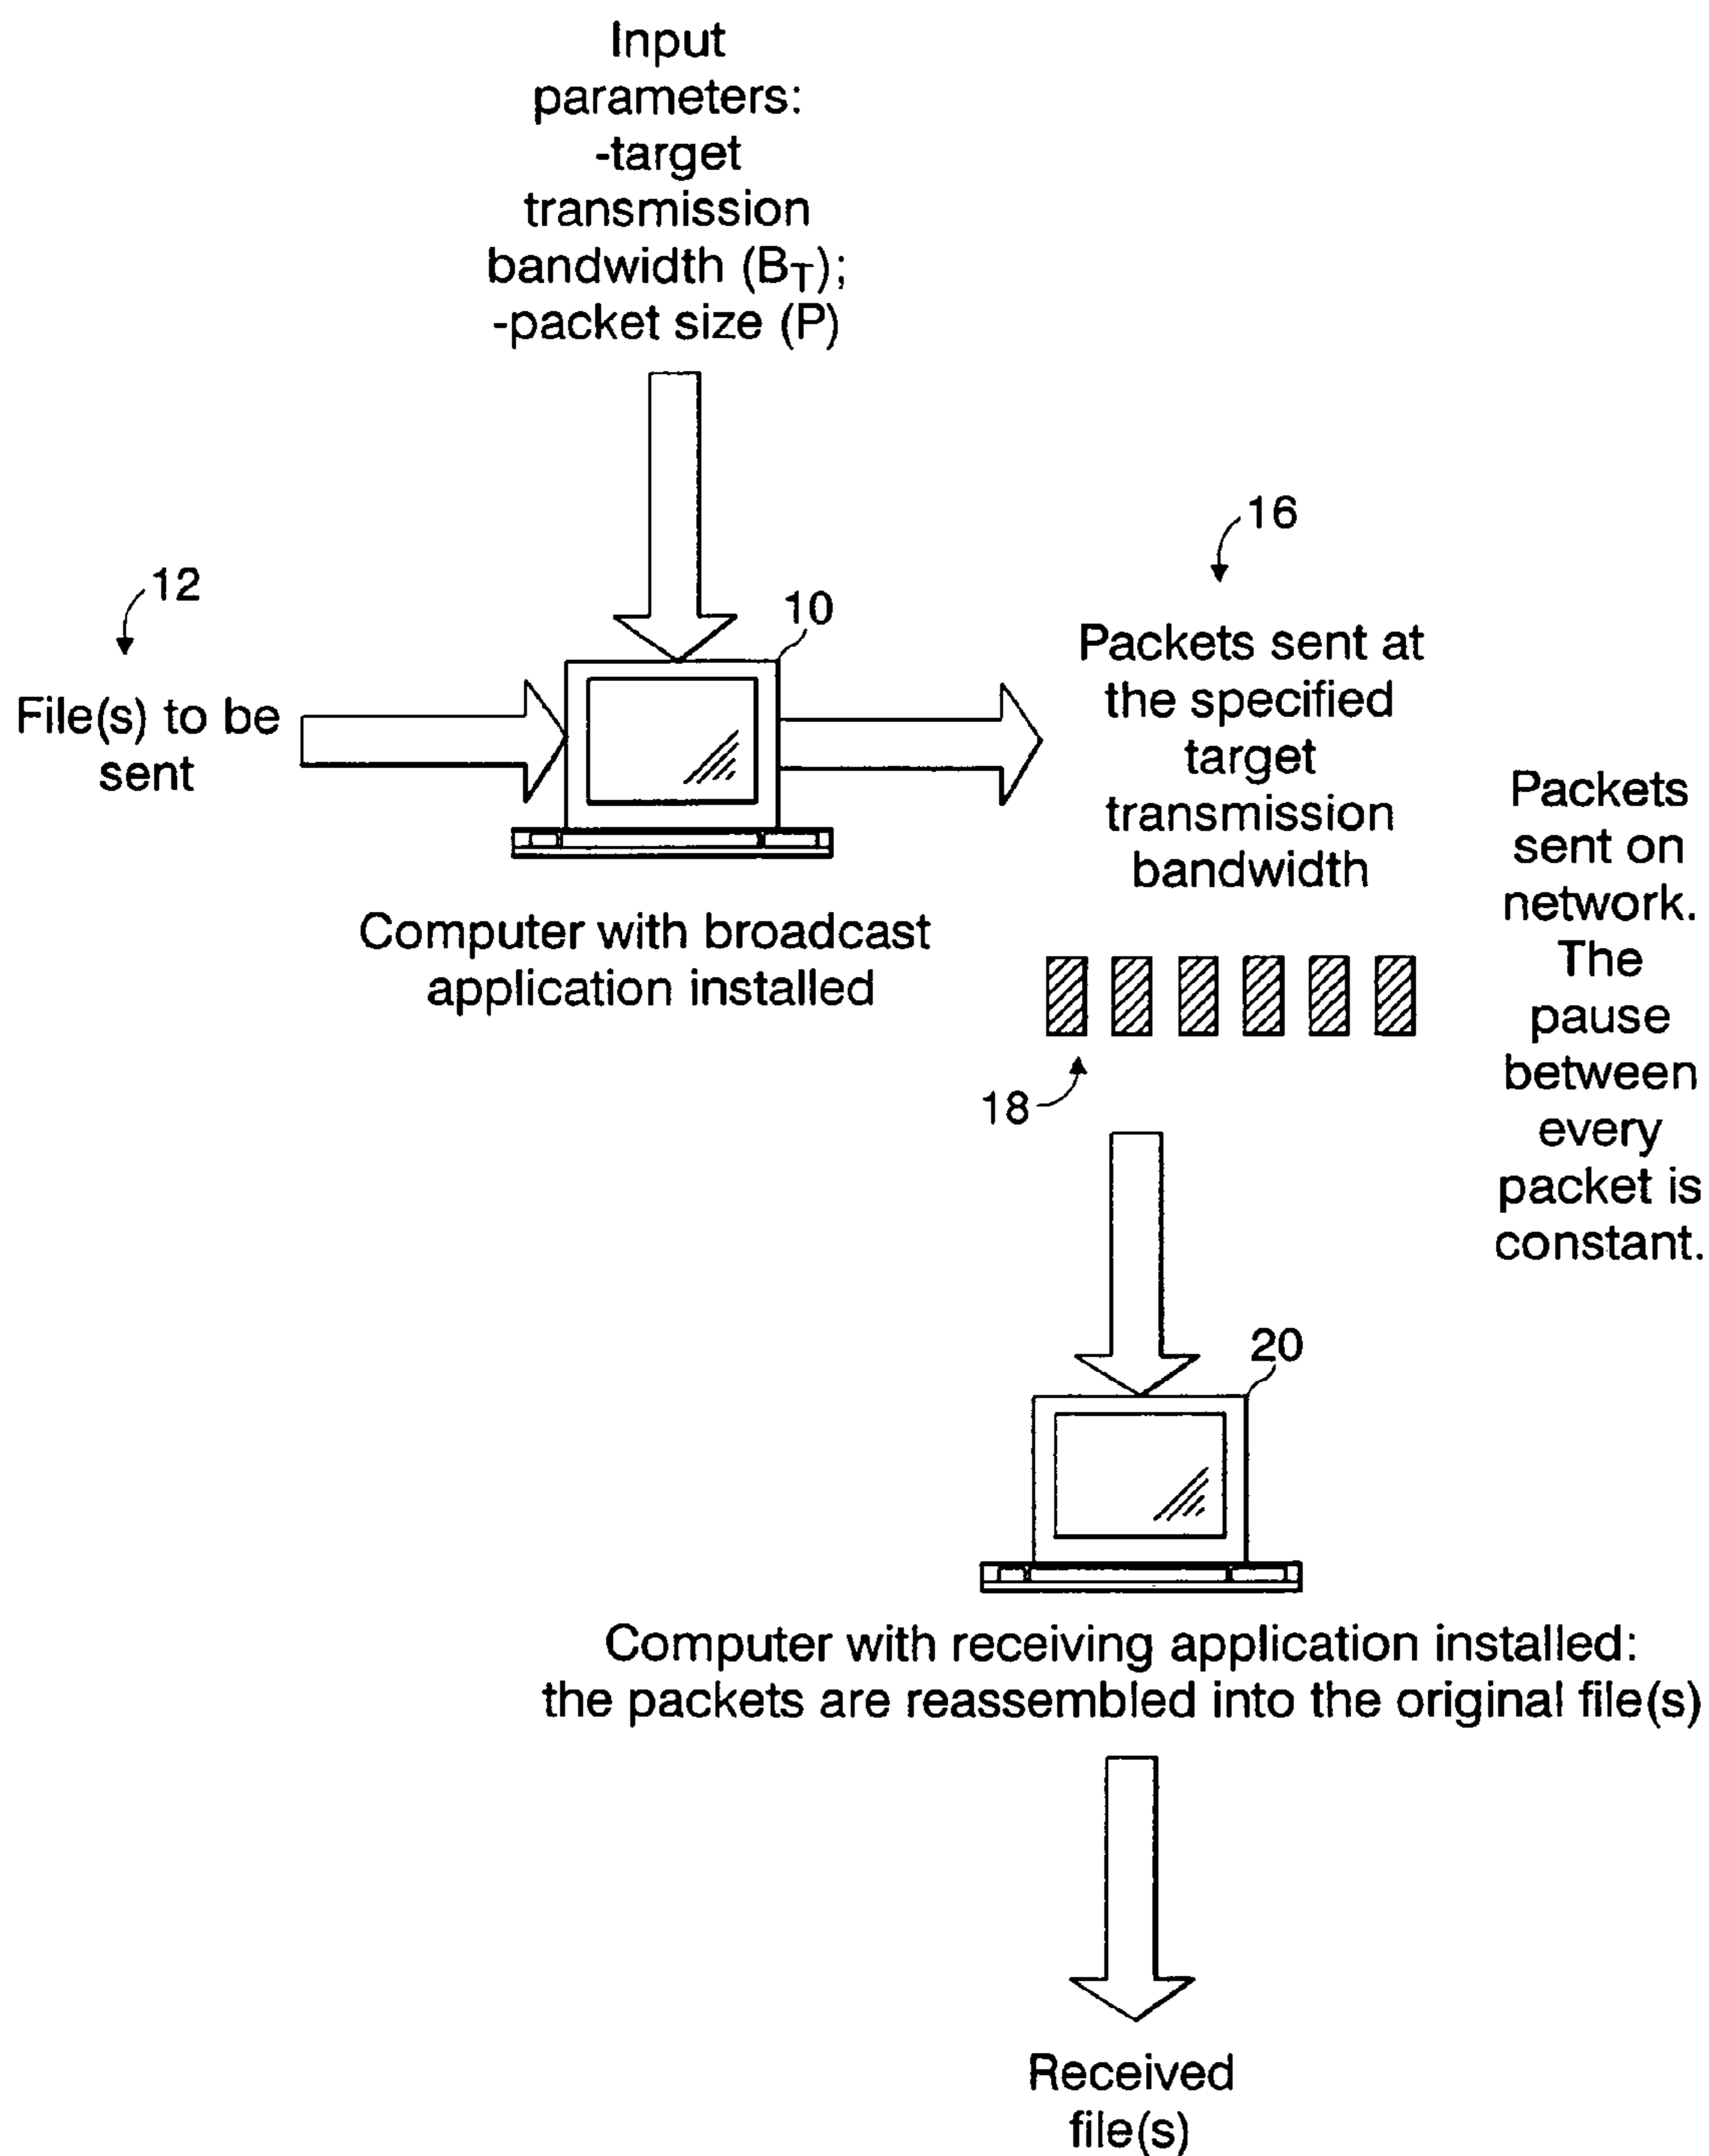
Input parameters:
-target transmission bandwidth ($B_T$);
-packet size (P)

12

File(s) to be sent

10

Computer with broadcast application installed

16

Packets sent at the specified target transmission bandwidth

Packets sent on network. The pause between every packet is constant.

18

20

Computer with receiving application installed:
the packets are reassembled into the original file(s)

Received file(s)